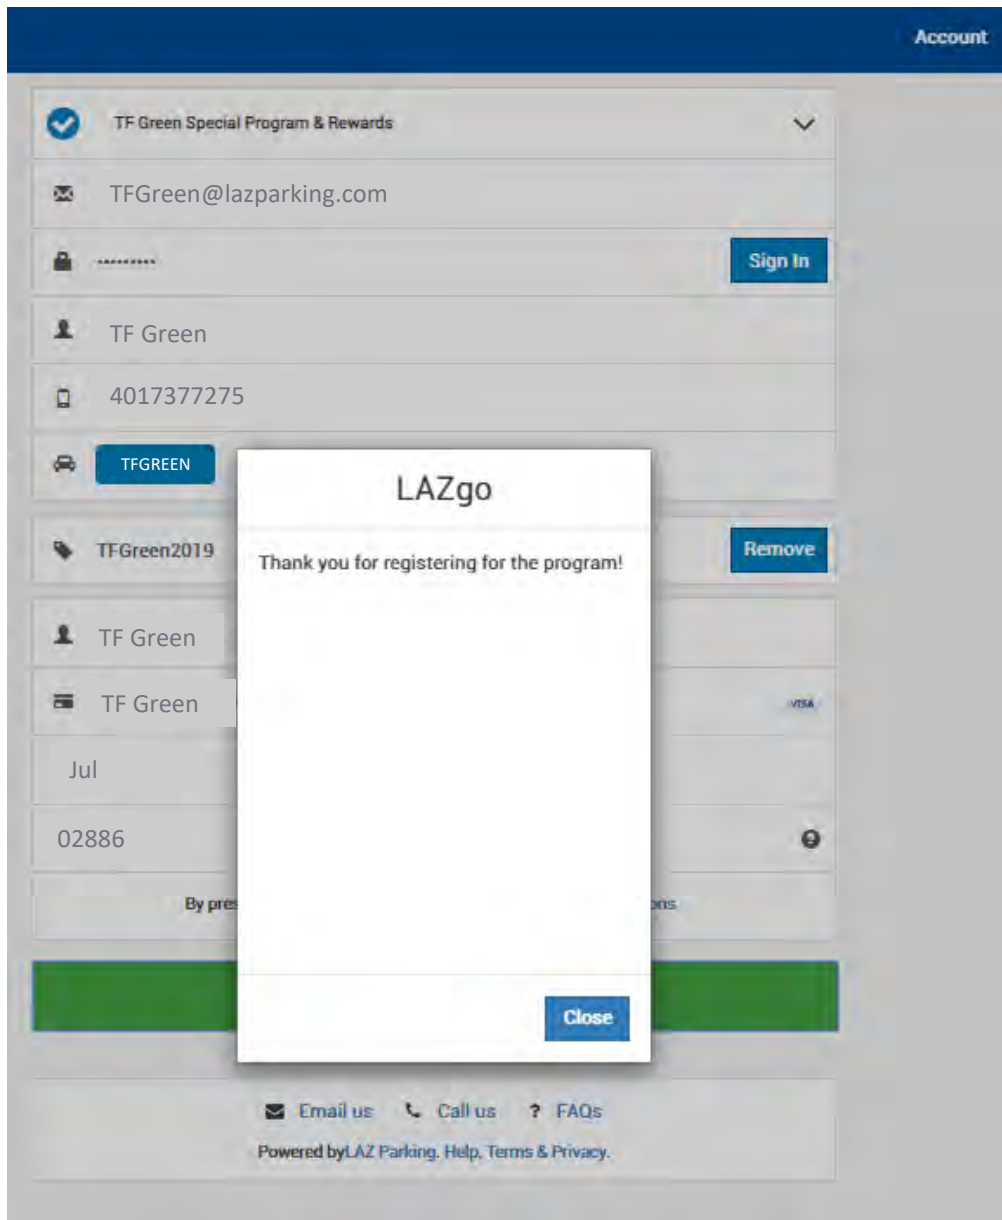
Account

TF Green Special Program & Rewards

TFGreen@lazparking.com

••••••••••

Sign In

TF Green

4017377275

TFGREEN

TFGreen2019

Remove

TF Green

TF Green

VISA

Jul

02886

By pres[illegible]ons

LAZgo

Thank you for registering for the program!

Close

Email us Call us ? FAQs

Powered byLAZ Parking. Help, Terms & Privacy.